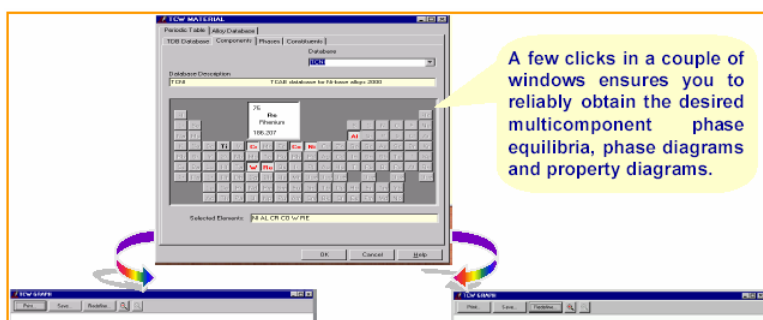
TCW MATERIAL

Periodic Table | Alloy Database

TDB Database | Components | Phases | Constituents

Database

TCNI

Database Description

TCNI                TCAB database for Ni-base alloys 2000

75
Re
Rhenium
186.207

Ti

Cr

Co

Ni

Al

W

Re

Selected Elements: NI AL CR CO W RE

OK

Cancel

Help

A few clicks in a couple of windows ensures you to reliably obtain the desired multicomponent phase equilibria, phase diagrams and property diagrams.

TCW GRAPH

Print

Save...

Redefine

TCW GRAPH

Print

Save...

Redefine